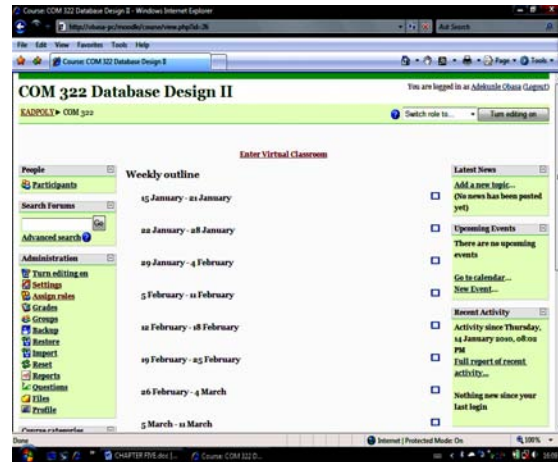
Course: COM 322 Database Design II - Windows Internet Explorer

http://obasa-pc/moodle/course/view.php?id=26

Ask Search

File Edit View Favorites Tools Help

Course: COM 322 Database Design II

Page Tools

COM 322 Database Design II

You are logged in as Adekunle Obasa (Logout)

EADPOLY ▸ COM 322

Switch role to... Turn editing on

People

Participants

Search Forums

Go

Advanced search

Administration

Turn editing on

Settings

Assign roles

Grades

Groups

Backup

Restore

Import

Reset

Reports

Questions

Files

Profile

Course categories

Enter Virtual Classroom

Weekly outline

15 January - 21 January

22 January - 28 January

29 January - 4 February

5 February - 11 February

12 February - 18 February

19 February - 25 February

26 February - 4 March

5 March - 11 March

Latest News

Add a new topic...

(No news has been posted yet)

Upcoming Events

There are no upcoming events

Go to calendar...

New Event...

Recent Activity

Activity since Thursday, 14 January 2010, 08:02 PM

Full report of recent activity...

Nothing new since your last login

Done

Internet | Protected Mode: On

100%

CHAPTER FIVE.doc [...

Course: COM 322 D...